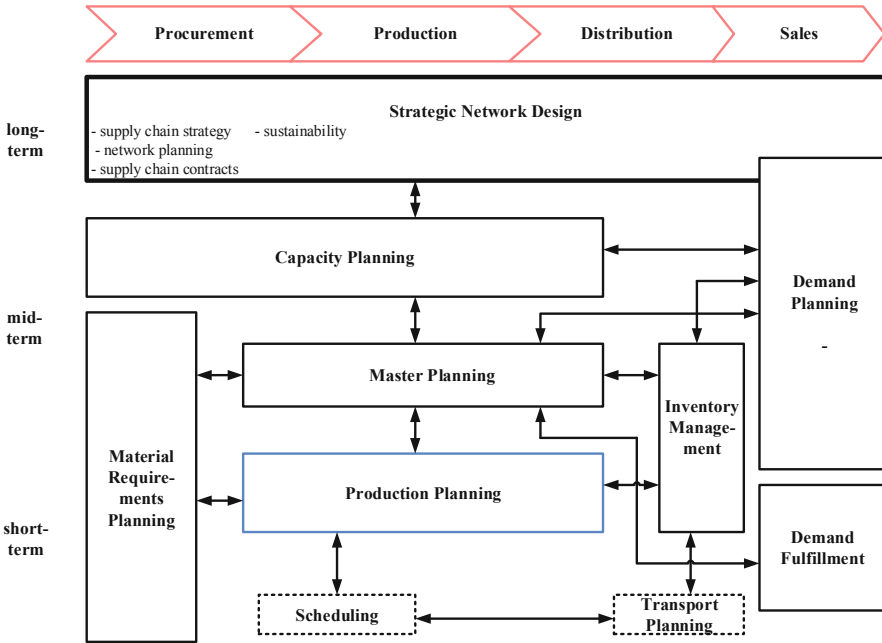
Procurement
Production
Distribution
Sales

long-term

Strategic Network Design
- supply chain strategy
- sustainability
- network planning
- supply chain contracts

Capacity Planning

Demand Planning
-

mid-term

Master Planning

Inventory Management

Material Requirements Planning

Production Planning

short-term

Demand Fulfillment

Scheduling

Transport Planning